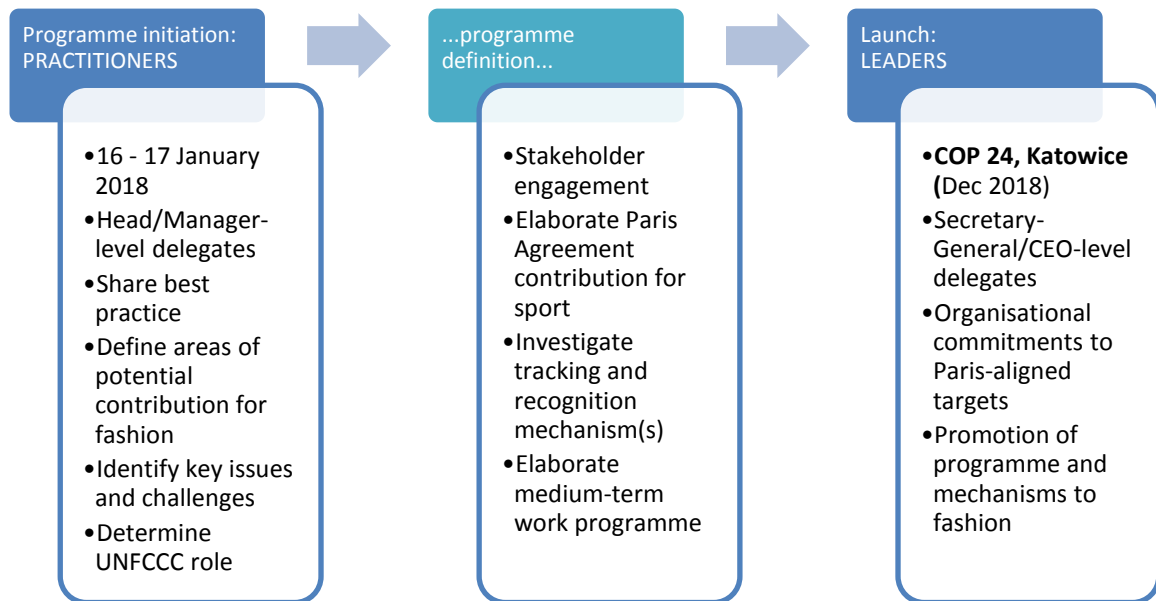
Programme initiation: PRACTITIONERS

•16 - 17 January 2018
•Head/Manager-level delegates
•Share best practice
•Define areas of potential contribution for fashion
•Identify key issues and challenges
•Determine UNFCCC role

...programme definition...

•Stakeholder engagement
•Elaborate Paris Agreement contribution for sport
•Investigate tracking and recognition mechanism(s)
•Elaborate medium-term work programme

Launch: LEADERS

•**COP 24, Katowice (**Dec 2018)
•Secretary-General/CEO-level delegates
•Organisational commitments to Paris-aligned targets
•Promotion of programme and mechanisms to fashion